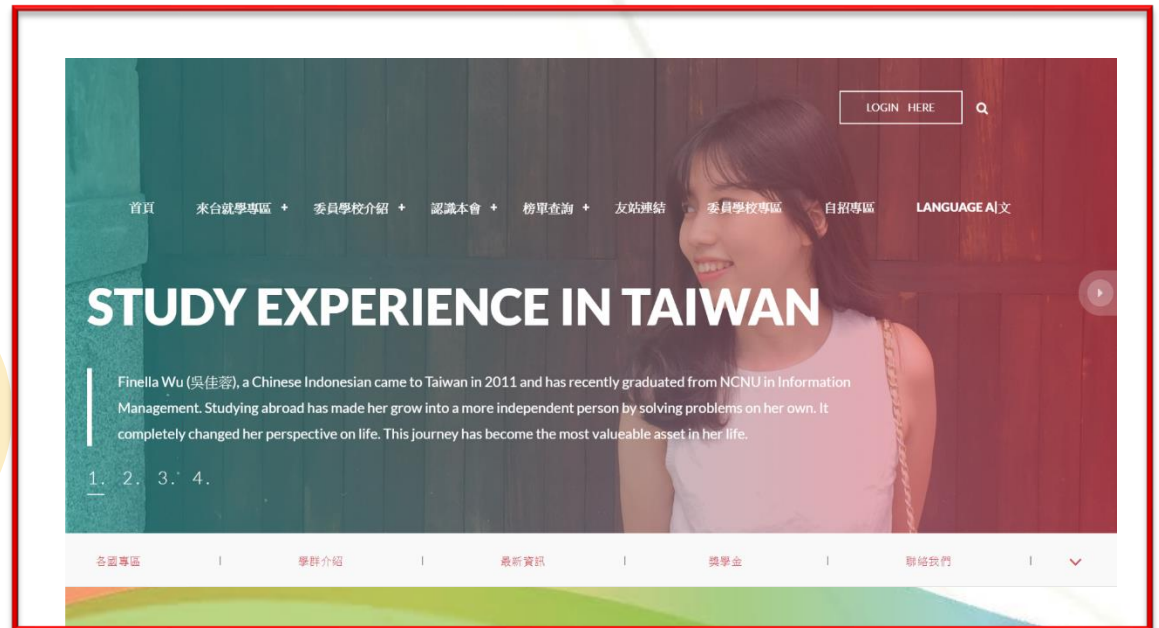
LOGIN HERE

首頁 來台就學專區 + 委員學校介紹 + 認識本會 + 榜單查詢 + 友站連結 委員學校專區 自招專區 LANGUAGE A|文

STUDY EXPERIENCE IN TAIWAN

Finella Wu (吳佳蓉), a Chinese Indonesian came to Taiwan in 2011 and has recently graduated from NCNU in Information Management. Studying abroad has made her grow into a more independent person by solving problems on her own. It completely changed her perspective on life. This journey has become the most valueable asset in her life.

1. 2. 3. 4.

各國專區 | 學群介紹 | 最新資訊 | 獎學金 | 聯絡我們 |